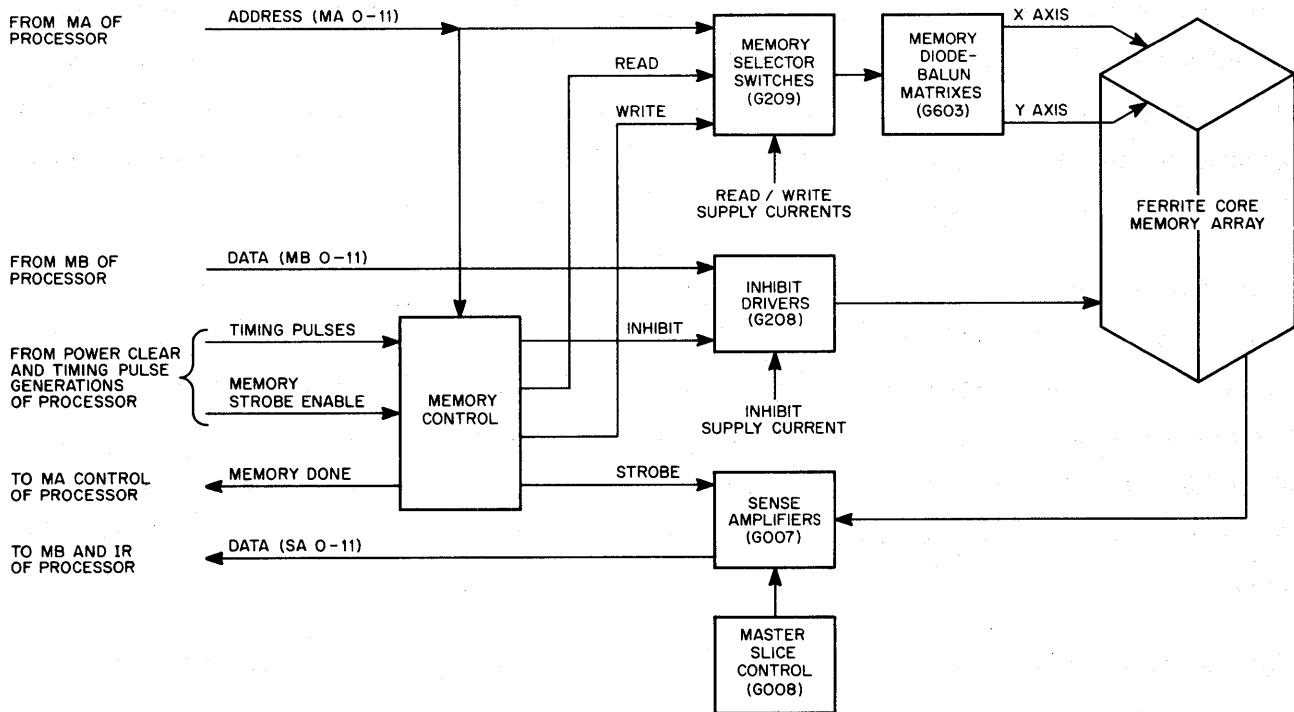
FROM MA OF PROCESSOR

ADDRESS (MA 0-11)

READ

WRITE

MEMORY SELECTOR SWITCHES (G209)

MEMORY DIODE-BALUN MATRIXES (G603)

X AXIS

Y AXIS

READ / WRITE SUPPLY CURRENTS

FERRITE CORE MEMORY ARRAY

FROM MB OF PROCESSOR

DATA (MB 0-11)

INHIBIT DRIVERS (G208)

TIMING PULSES

FROM POWER CLEAR AND TIMING PULSE GENERATIONS OF PROCESSOR

MEMORY STROBE ENABLE

MEMORY CONTROL

INHIBIT

INHIBIT SUPPLY CURRENT

TO MA CONTROL OF PROCESSOR

MEMORY DONE

STROBE

SENSE AMPLIFIERS (G007)

TO MB AND IR OF PROCESSOR

DATA (SA 0-11)

MASTER SLICE CONTROL (G008)